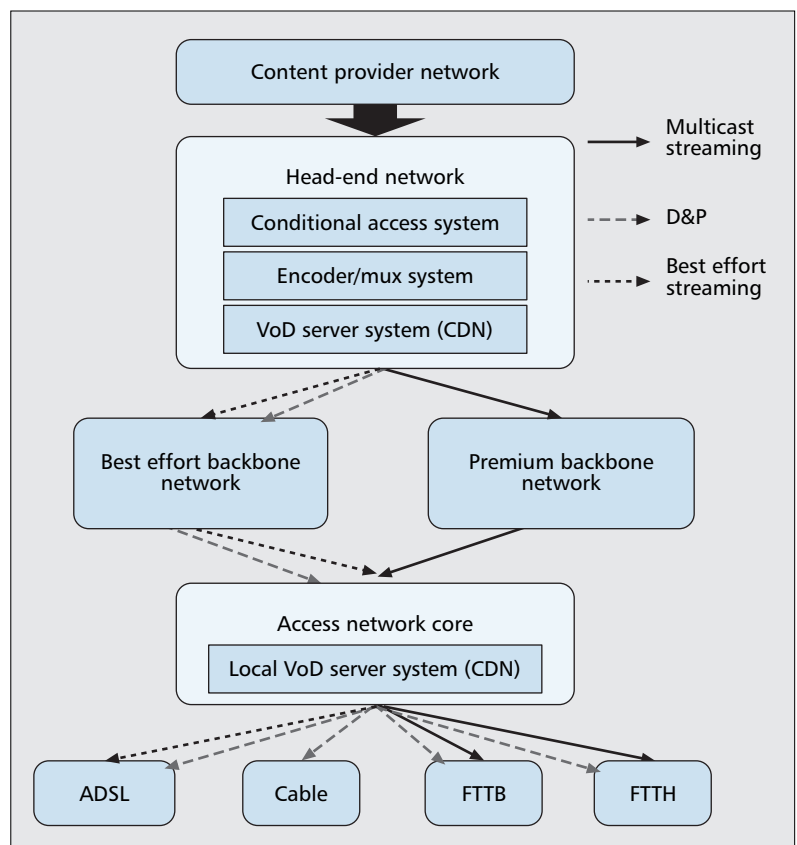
Content provider network

Multicast streaming

D&P

Best effort streaming

Head-end network

Conditional access system

Encoder/mux system

VoD server system (CDN)

Best effort backbone network

Premium backbone network

Access network core

Local VoD server system (CDN)

ADSL

Cable

FTTB

FTTH